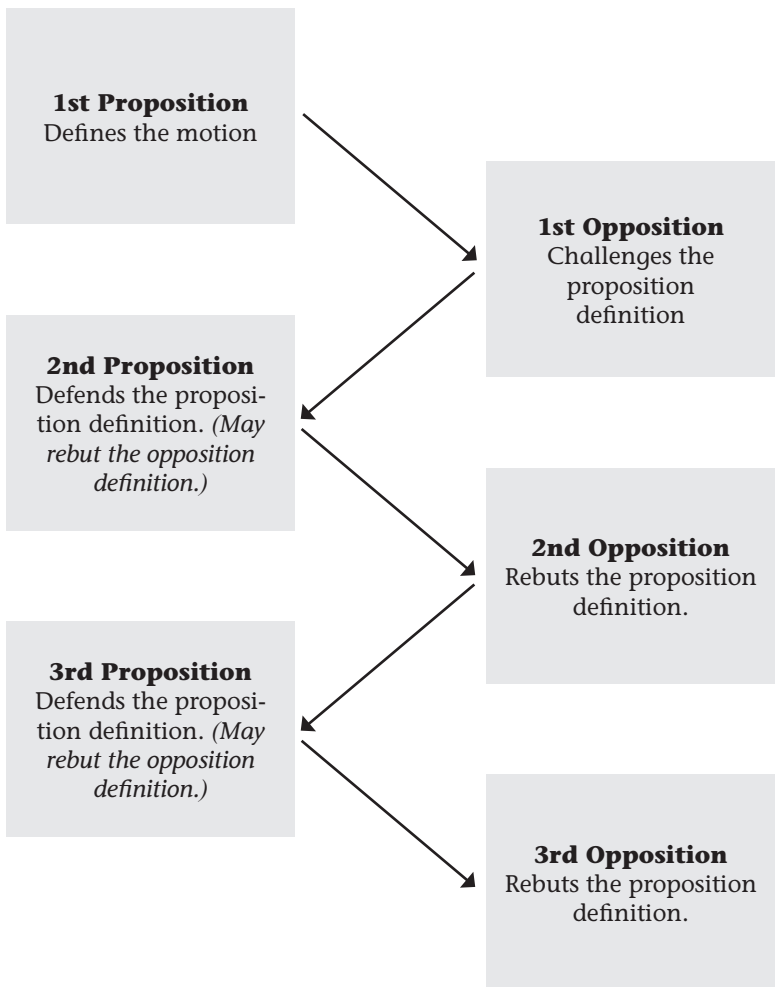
**1st Proposition**
Defines the motion

**1st Opposition**
Challenges the proposition definition

**2nd Proposition**
Defends the proposition definition. *(May rebut the opposition definition.)*

**2nd Opposition**
Rebuts the proposition definition.

**3rd Proposition**
Defends the proposition definition. *(May rebut the opposition definition.)*

**3rd Opposition**
Rebuts the proposition definition.